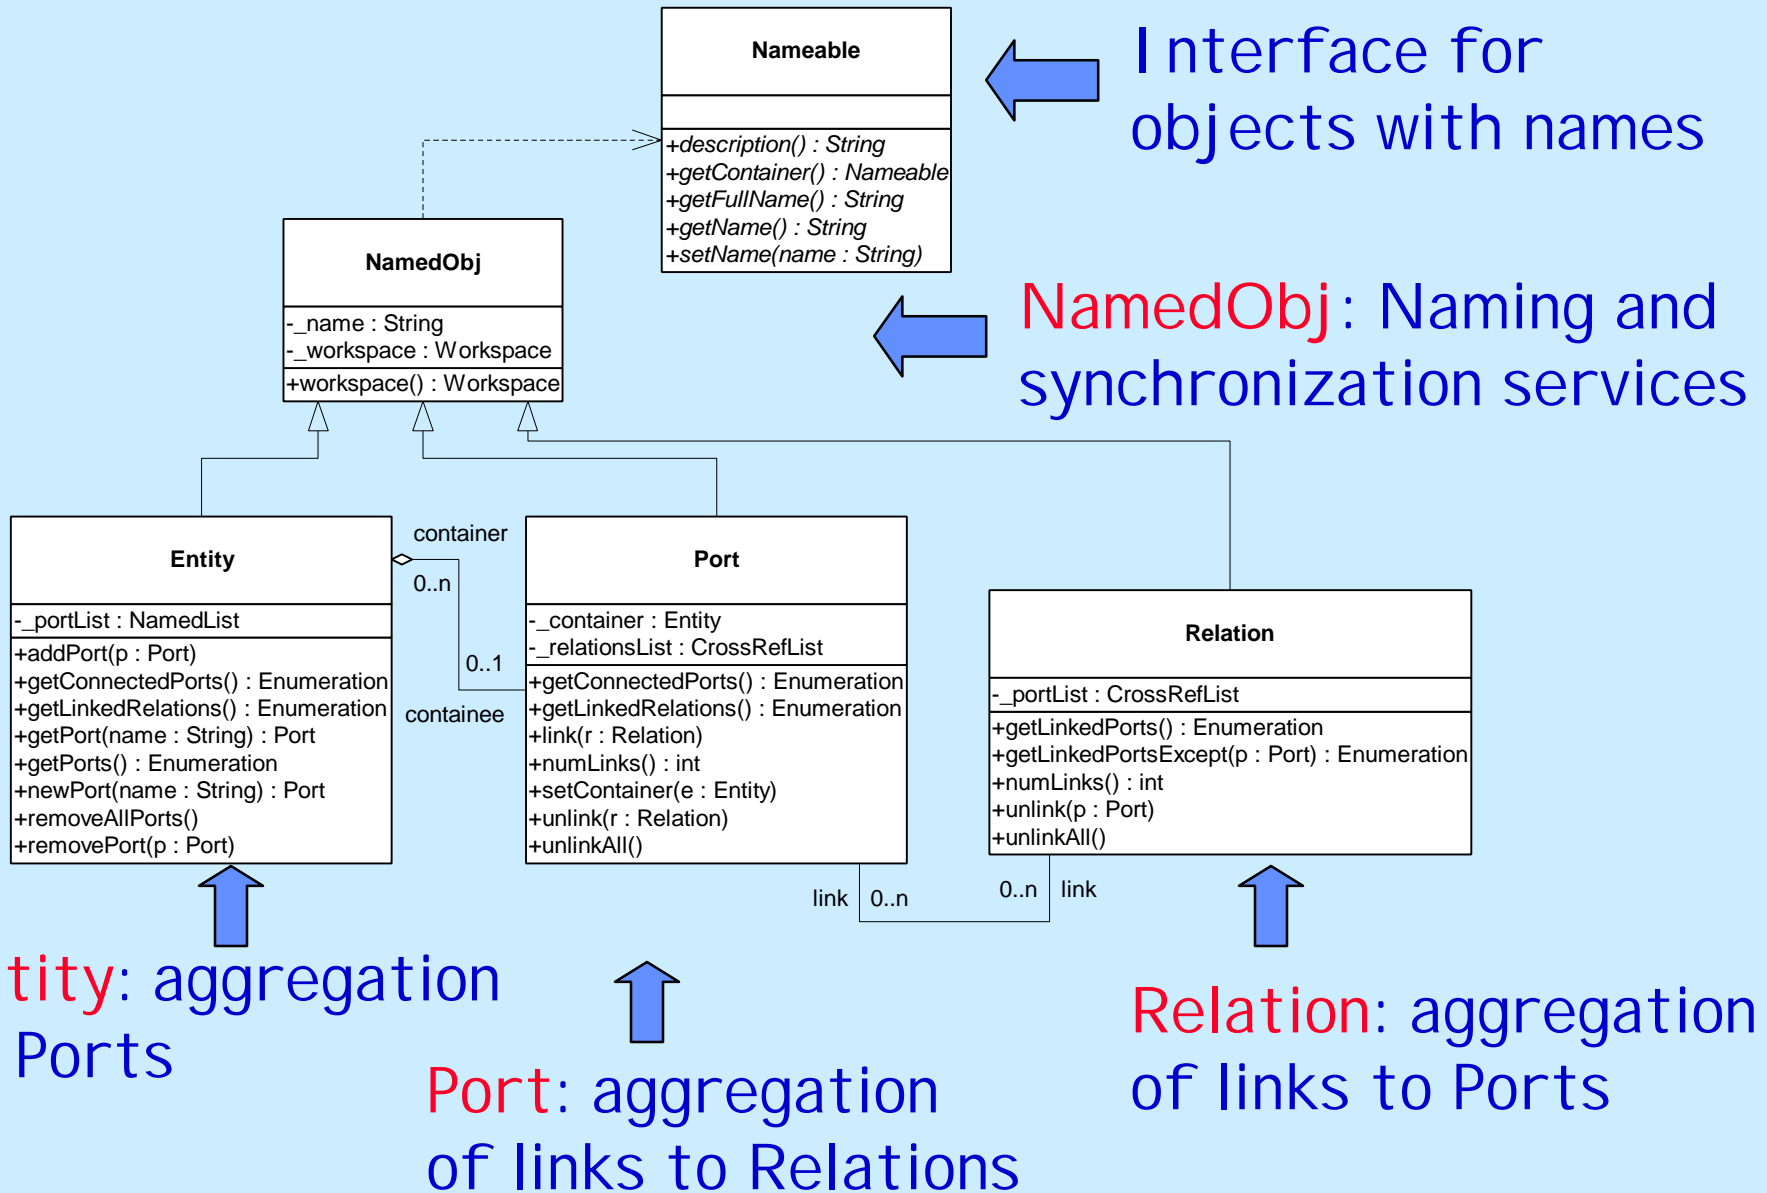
Nameable

+description() : String
+getContainer() : Nameable
+getFullName() : String
+getName() : String
+setName(name : String)

Interface for objects with names

NamedObj

-_name : String
-_workspace : Workspace

+workspace() : Workspace

NamedObj: Naming and synchronization services

Entity

-_portList : NamedList

+addPort(p : Port)
+getConnectedPorts() : Enumeration
+getLinkedRelations() : Enumeration
+getPort(name : String) : Port
+getPorts() : Enumeration
+newPort(name : String) : Port
+removeAllPorts()
+removePort(p : Port)

container

0..n

0..1

containee

Port

-_container : Entity
-_relationsList : CrossRefList

+getConnectedPorts() : Enumeration
+getLinkedRelations() : Enumeration
+link(r : Relation)
+numLinks() : int
+setContainer(e : Entity)
+unlink(r : Relation)
+unlinkAll()

Relation

-_portList : CrossRefList

+getLinkedPorts() : Enumeration
+getLinkedPortsExcept(p : Port) : Enumeration
+numLinks() : int
+unlink(p : Port)
+unlinkAll()

link 0..n

0..n link

tity: aggregation Ports

Port: aggregation of links to Relations

Relation: aggregation of links to Ports